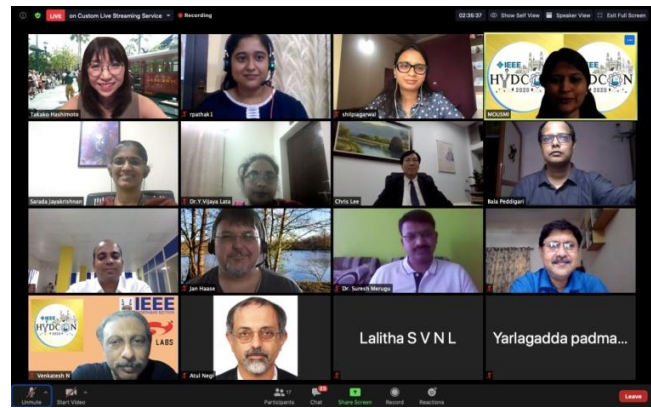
LIVE on Custom Live Streaming Service
Recording
02:35:37
Show Self View
Speaker View
Exit Full Screen

Takako Hashimoto
rpathak1
shilpagarwal
IEEE HYDCON 2020
IEEE HYDCON 2020
MOUSMI
Sarada Jayakrishnan
Dr. V. Vijaya Lata
Chris Lee
Bala Peddigari
Jan Haase
Dr. Suresh Merugu
IEEE HYDCON 2020
IEEE
LABS
Venkatesh N
Atul Negi
Lalitha S V N L
Yarlagadda padma...

Unmute
Start Video
Participants 17
Chat 26
Share Screen
Record
Reactions
Leave